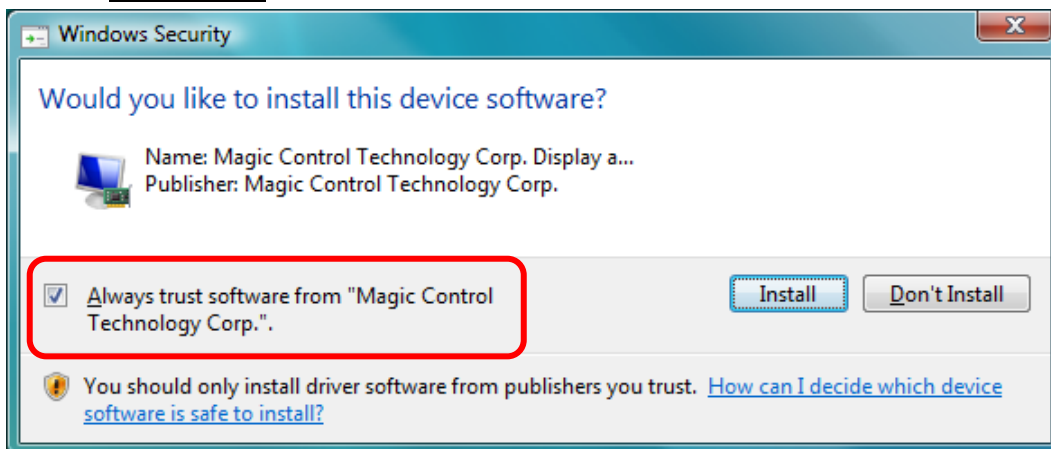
Windows Security

Would you like to install this device software?

Name: Magic Control Technology Corp. Display a...
Publisher: Magic Control Technology Corp.

Always trust software from "Magic Control Technology Corp.".

Install

Don't Install

You should only install driver software from publishers you trust. How can I decide which device software is safe to install?